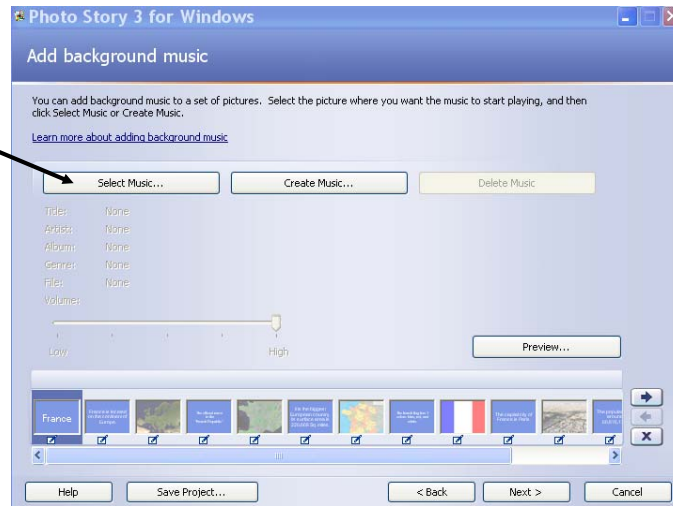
Photo Story 3 for Windows

Add background music

You can add background music to a set of pictures. Select the picture where you want the music to start playing, and then click Select Music or Create Music.

Learn more about adding background music

Select Music...
Create Music...
Delete Music

Title: None
Artist: None
Album: None
Genre: None
File: None
Volume:

Low
High

Preview...

France
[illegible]
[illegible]
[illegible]
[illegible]
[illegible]
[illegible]

Help
Save Project...
< Back
Next >
Cancel